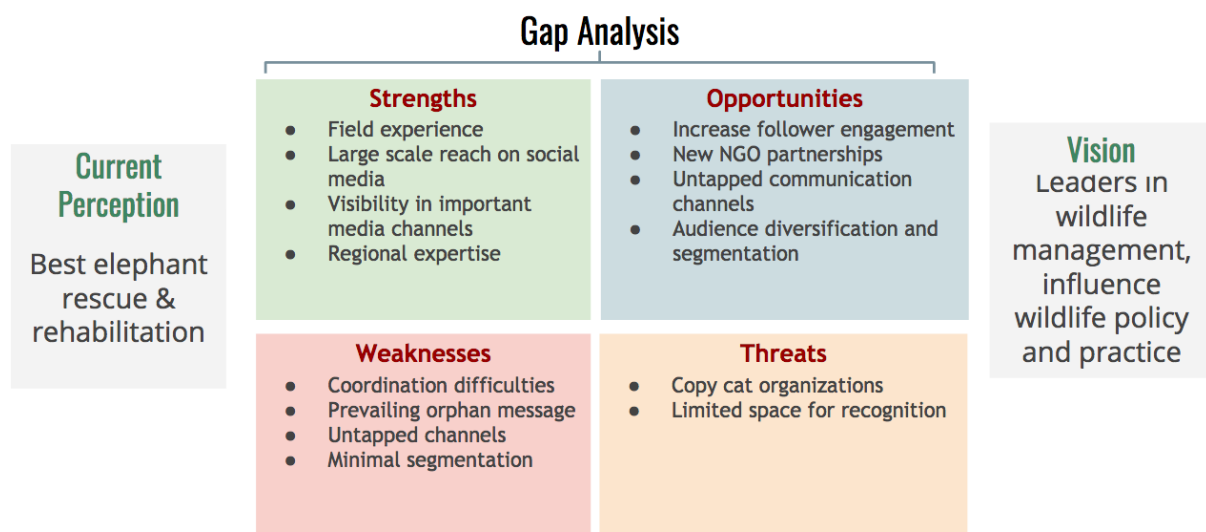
Gap Analysis

Current Perception

Best elephant rescue & rehabilitation

Strengths

- Field experience
- Large scale reach on social media
- Visibility in important media channels
- Regional expertise

Opportunities

- Increase follower engagement
- New NGO partnerships
- Untapped communication channels
- Audience diversification and segmentation

Weaknesses

- Coordination difficulties
- Prevailing orphan message
- Untapped channels
- Minimal segmentation

Threats

- Copy cat organizations
- Limited space for recognition

Vision

Leaders in wildlife management, influence wildlife policy and practice